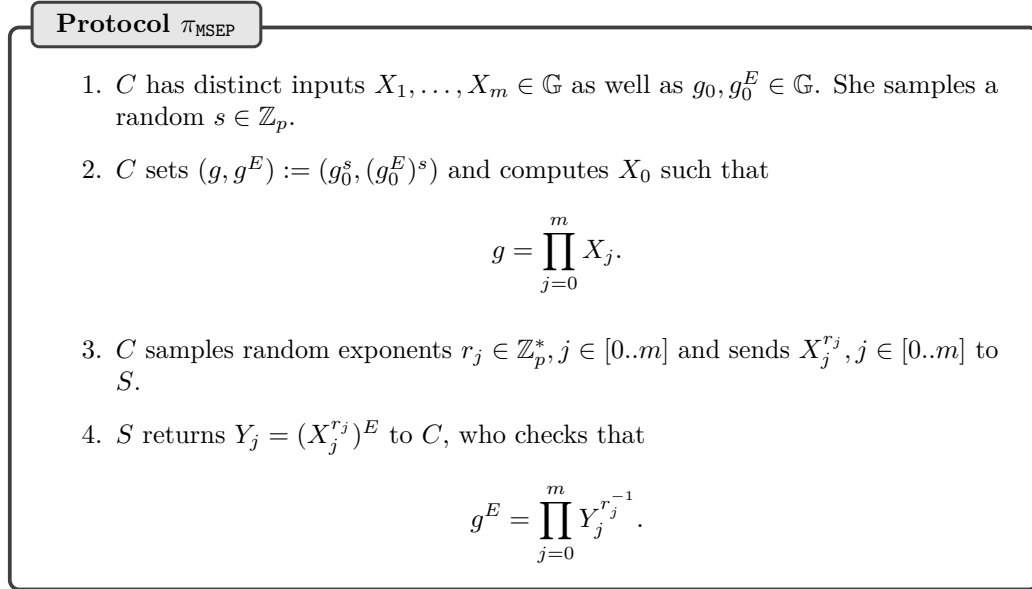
**Protocol $\pi_{\texttt{MSEP}}$**

1. $C$ has distinct inputs $X_1, \ldots, X_m \in \mathbb{G}$ as well as $g_0, g_0^E \in \mathbb{G}$. She samples a random $s \in \mathbb{Z}_p$.

2. $C$ sets $(g, g^E) := (g_0^s, (g_0^E)^s)$ and computes $X_0$ such that

$$g = \prod_{j=0}^{m} X_j.$$

3. $C$ samples random exponents $r_j \in \mathbb{Z}_p^*, j \in [0..m]$ and sends $X_j^{r_j}, j \in [0..m]$ to $S$.

4. $S$ returns $Y_j = (X_j^{r_j})^E$ to $C$, who checks that

$$g^E = \prod_{j=0}^{m} Y_j^{r_j^{-1}}.$$